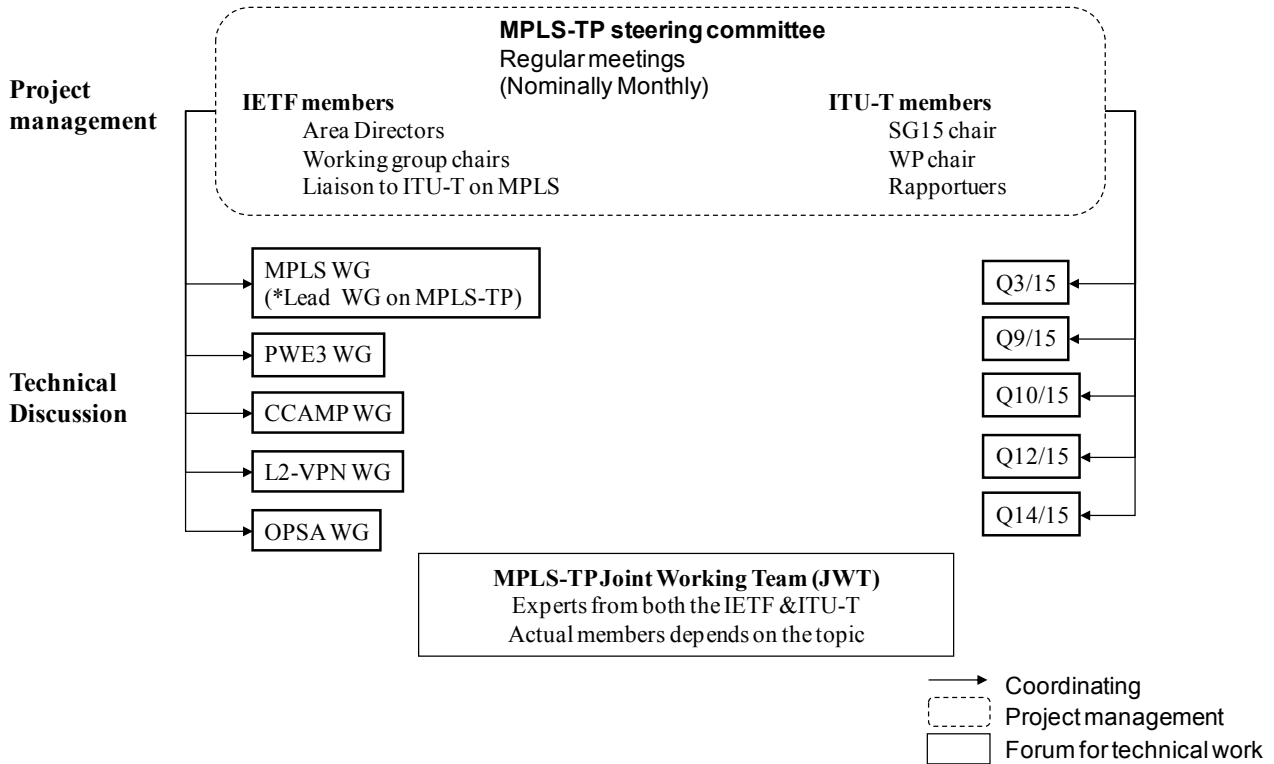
Project management

MPLS-TP steering committee
Regular meetings
(Nominally Monthly)

IETF members
Area Directors
Working group chairs
Liaison to ITU-T on MPLS

ITU-T members
SG15 chair
WP chair
Rapportuers

MPLS WG
(*Lead WG on MPLS-TP)

PWE3 WG

CCAMP WG

L2-VPN WG

OPSA WG

Technical Discussion

Q3/15

Q9/15

Q10/15

Q12/15

Q14/15

MPLS-TP Joint Working Team (JWT)
Experts from both the IETF &ITU-T
Actual members depends on the topic

Coordinating
Project management
Forum for technical work